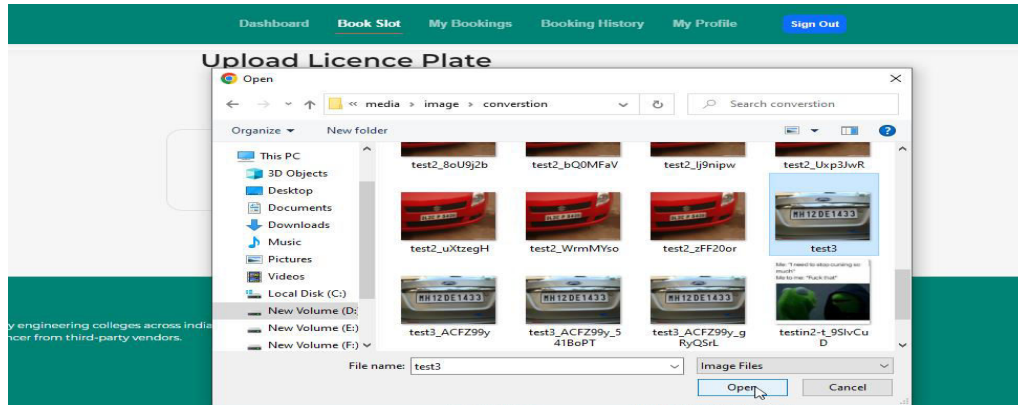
Dashboard Book Slot My Bookings Booking History My Profile Sign Out

Upload Licence Plate

Open

« media › image › converstion

Search converstion

Organize ▾ New folder

This PC
3D Objects
Desktop
Documents
Downloads
Music
Pictures
Videos
Local Disk (C:)
New Volume (D:
New Volume (E:)
New Volume (F:)

test2_8oU9j2b
test2_bQ0MFaV
test2_lj9nipw
test2_Uxp3JwR
test2_uXtzegH
test2_WrmMYso
test2_zFF20or
MH12DE1433
test3
MH12DE1433
test3_ACFZ99y
MH12DE1433
test3_ACFZ99y_541BoPT
MH12DE1433
test3_ACFZ99y_gRyQSrL
Me: "I need to stop cursing so much"
Me to me: "Fuck that"
testin2-t_9SlvCuD

File name: test3
Image Files
Open
Cancel

y engineering colleges across india
ncer from third-party vendors.